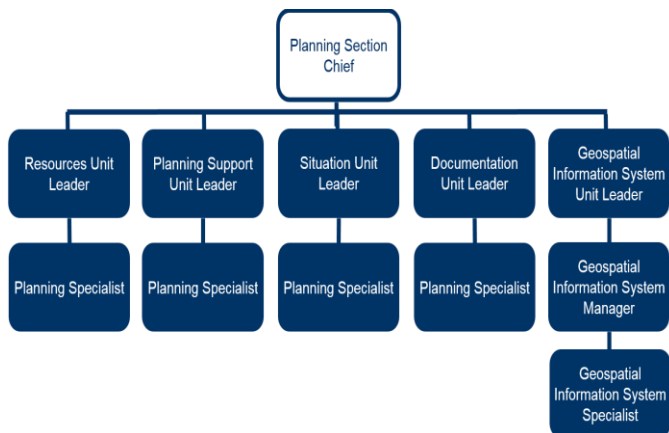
Planning Section Chief

Resources Unit Leader

Planning Specialist

Planning Support Unit Leader

Planning Specialist

Situation Unit Leader

Planning Specialist

Documentation Unit Leader

Planning Specialist

Geospatial Information System Unit Leader

Geospatial Information System Manager

Geospatial Information System Specialist